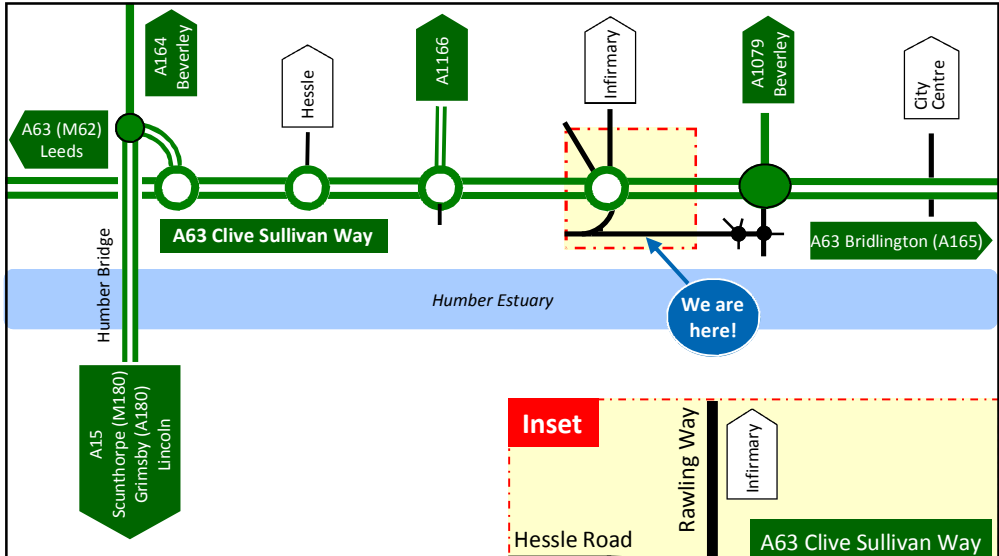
A164
Beverley

Hessle

A1166

Infirmary

A1079
Beverley

City
Centre

A63 (M62)
Leeds

A63 Clive Sullivan Way

A63 Bridlington (A165)

Humber Bridge

Humber Estuary

We are
here!

A15
Scunthorpe (M180)
Grimsby (A180)
Lincoln

Inset

Rawling Way

Infirmary

Hessle Road

A63 Clive Sullivan Way